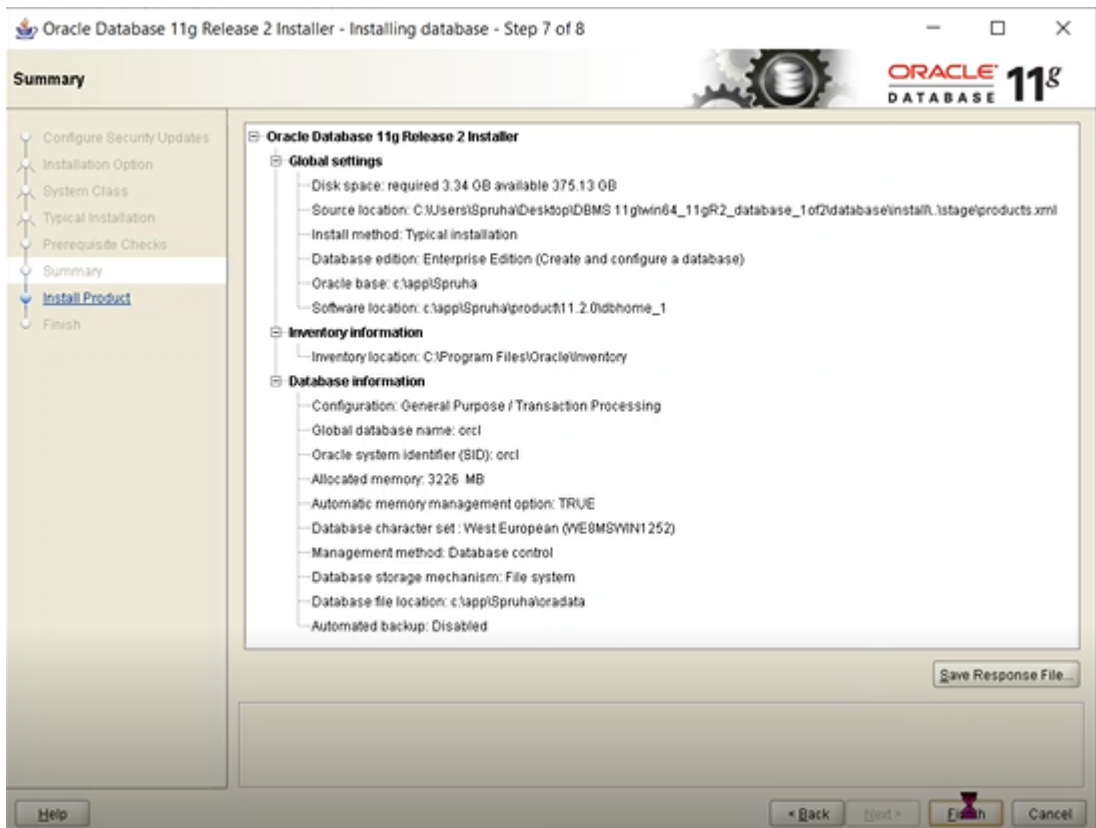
Oracle Database 11g Release 2 Installer - Installing database - Step 7 of 8

Summary

ORACLE DATABASE 11g

Configure Security Updates
Installation Option
System Class
Typical Installation
Prerequisite Checks
Summary
Install Product
Finish

Oracle Database 11g Release 2 Installer
Global settings
Disk space: required 3.34 GB available 375.13 GB
Source location: C:\Users\Spruha\Desktop\DBMS 11g\win64_11gR2_database_1of2\database\install\..\stage\products.xml
Install method: Typical installation
Database edition: Enterprise Edition (Create and configure a database)
Oracle base: c:\app\Spruha
Software location: c:\app\Spruha\product\11.2.0\dbhome_1
Inventory information
Inventory location: C:\Program Files\Oracle\Inventory
Database information
Configuration: General Purpose / Transaction Processing
Global database name: orcl
Oracle system identifier (SID): orcl
Allocated memory: 3226 MB
Automatic memory management option: TRUE
Database character set : West European (WE8MSWIN1252)
Management method: Database control
Database storage mechanism: File system
Database file location: c:\app\Spruha\oradata
Automated backup: Disabled

Save Response File...

Help

< Back Next > Finish Cancel